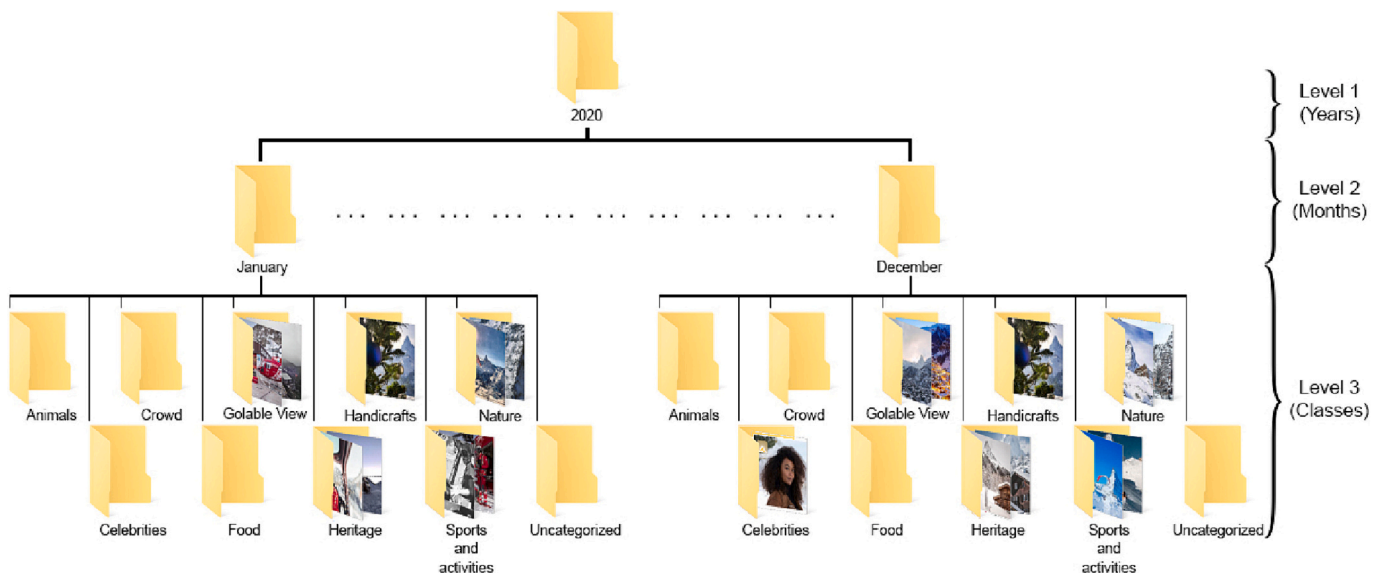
2020

Level 1 (Years)

January

... ... ... ... ... ... ... ... ... ...

December

Level 2 (Months)

Animals

Crowd

Golable View

Handicrafts

Nature

Celebrities

Food

Heritage

Sports and activities

Uncategorized

Animals

Crowd

Golable View

Handicrafts

Nature

Celebrities

Food

Heritage

Sports and activities

Uncategorized

Level 3 (Classes)